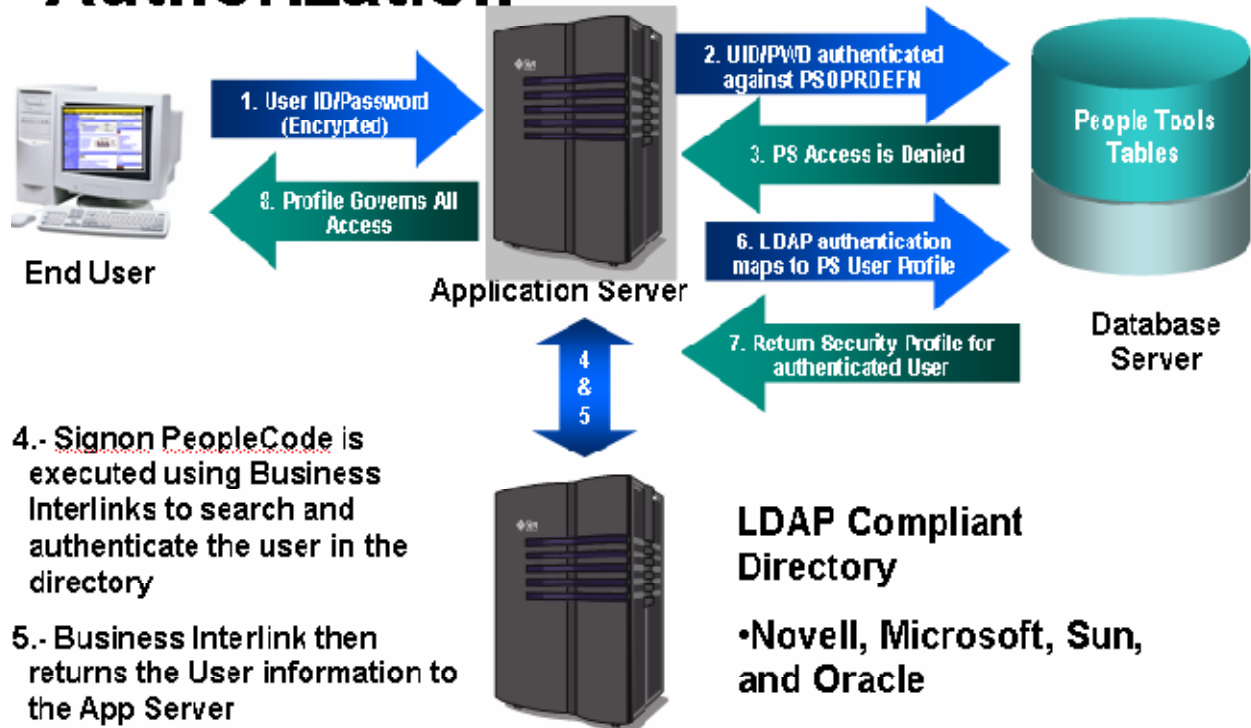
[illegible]

1. User ID/Password (Encrypted)

2. UID/PWD authenticated against PSOPRDEFN

People Tools Tables

3. PS Access is Denied

8. Profile Governs All Access

6. LDAP authentication maps to PS User Profile

End User

Application Server

Database Server

7. Return Security Profile for authenticated User

4 & 5

4.- Signon PeopleCode is executed using Business Interlinks to search and authenticate the user in the directory

5.- Business Interlink then returns the User information to the App Server

LDAP Compliant Directory

•Novell, Microsoft, Sun, and Oracle